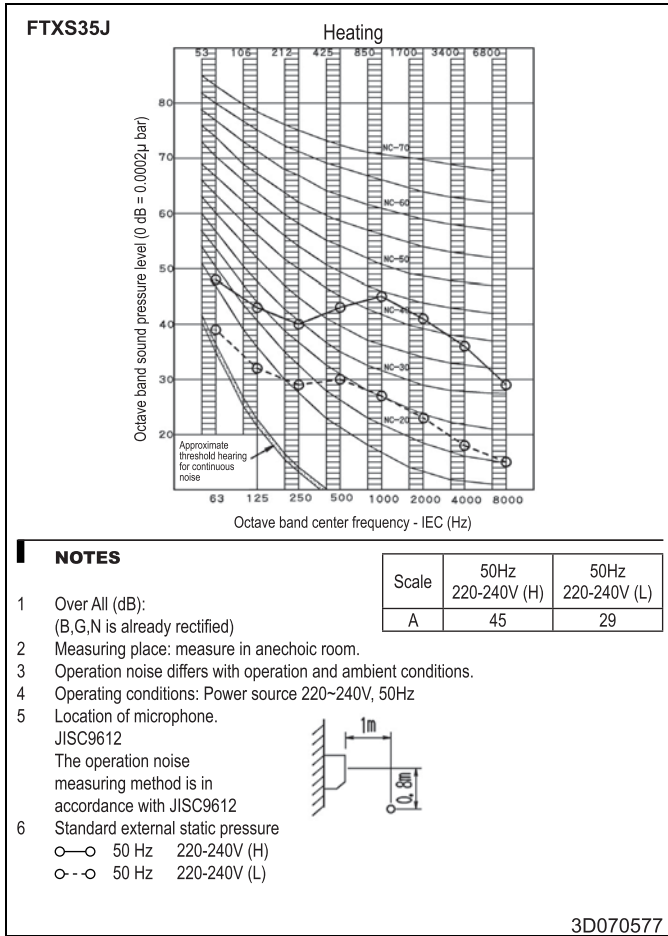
FTXS35J

Heating

53 106 212 425 850 1700 3400 6800

80
70
60
50
40
30
20

Octave band sound pressure level (0 dB = 0.0002μ bar)

NC-70
NC-60
NC-50
NC-40
NC-30
NC-20

Approximate threshold hearing for continuous noise

63 125 250 500 1000 2000 4000 8000

Octave band center frequency - IEC (Hz)

NOTES

| Scale | 50Hz 220-240V (H) | 50Hz 220-240V (L) |
|---|---|---|
| A | 45 | 29 |

1 Over All (dB):
(B,G,N is already rectified)
2 Measuring place: measure in anechoic room.
3 Operation noise differs with operation and ambient conditions.
4 Operating conditions: Power source 220~240V, 50Hz
5 Location of microphone.
JISC9612
The operation noise measuring method is in accordance with JISC9612

1m
0.8m

6 Standard external static pressure
o—o 50 Hz 220-240V (H)
o- -o 50 Hz 220-240V (L)

3D070577